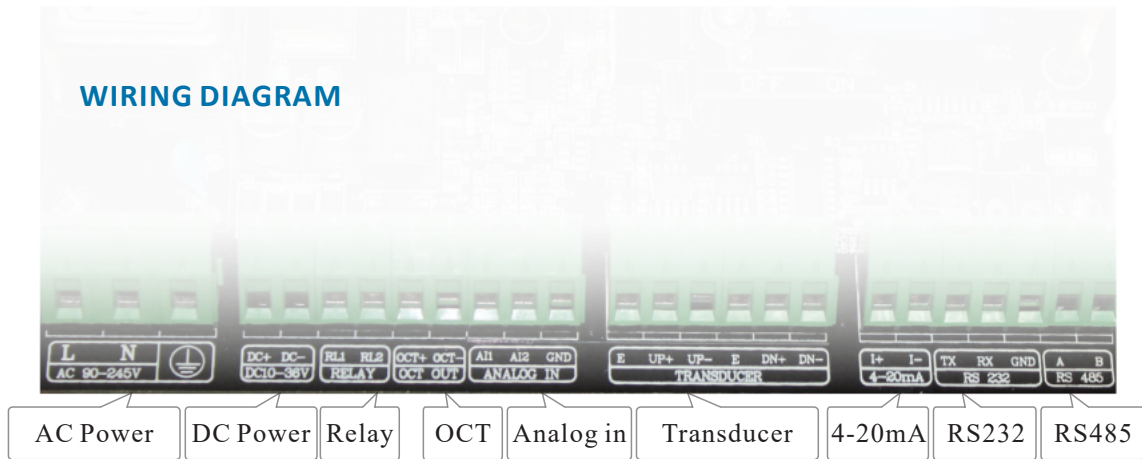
WIRING DIAGRAM

L N
AC 90-245V

DC+ DC-
DC10-36V

RL1 RL2
RELAY

OCT+ OCT-
OCT OUT

AI1 AI2 GND
ANALOG IN

E UP+ UP- E DN+ DN-
TRANSDUCER

I+ I-
4-20mA

TX RX GND
RS 232

A B
RS 485

AC Power | DC Power | Relay | OCT | Analog in | Transducer | 4-20mA | RS232 | RS485